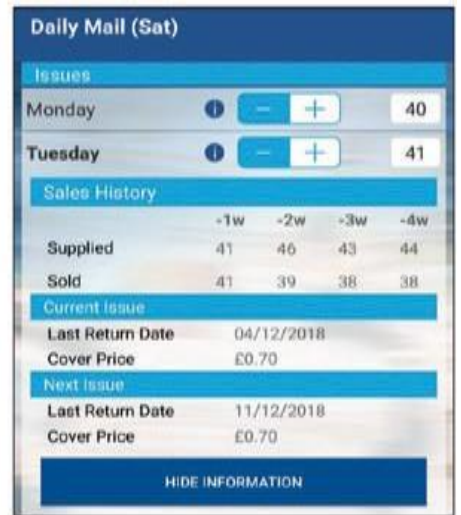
Daily Mail (Sat)

Issues

Monday i − + 40

Tuesday i − + 41

Sales History

| | -1w | -2w | -3w | -4w |
|---|---|---|---|---|
| Supplied | 41 | 46 | 43 | 44 |
| Sold | 41 | 39 | 38 | 38 |

Current Issue

Last Return Date 04/12/2018

Cover Price £0.70

Next Issue

Last Return Date 11/12/2018

Cover Price £0.70

HIDE INFORMATION